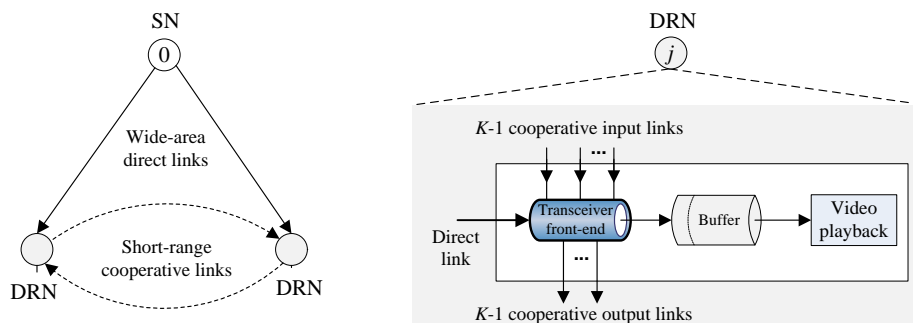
SN

0

Wide-area direct links

Short-range cooperative links

DRN

DRN

DRN

$j$

$K$-1 cooperative input links

...

Direct link

Transceiver front-end

Buffer

Video playback

...

$K$-1 cooperative output links